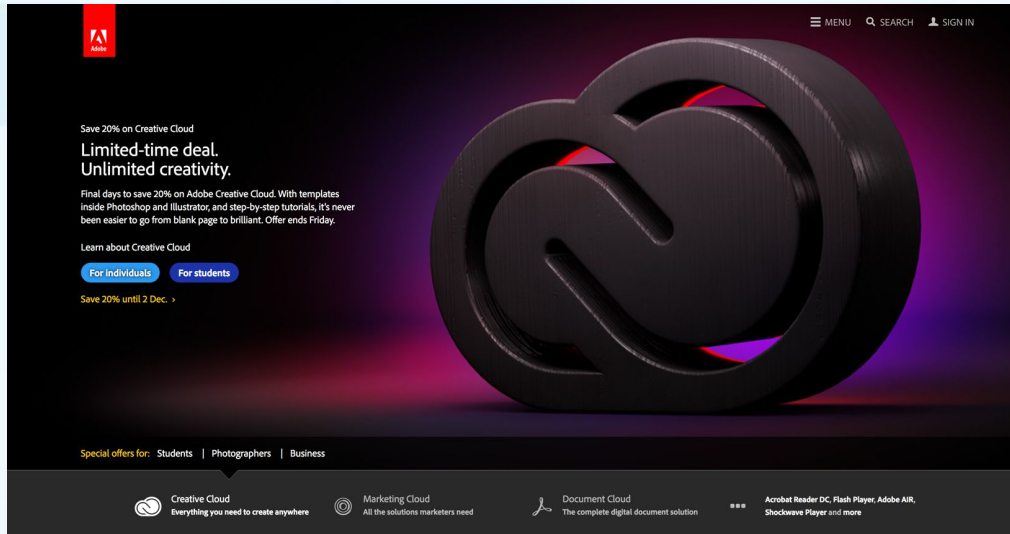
Adobe

MENU SEARCH SIGN IN

Save 20% on Creative Cloud

Limited-time deal.
Unlimited creativity.

Final days to save 20% on Adobe Creative Cloud. With templates inside Photoshop and Illustrator, and step-by-step tutorials, it's never been easier to go from blank page to brilliant. Offer ends Friday.

Learn about Creative Cloud

For individuals For students

Save 20% until 2 Dec. ›

Special offers for: Students | Photographers | Business

Creative Cloud
Everything you need to create anywhere

Marketing Cloud
All the solutions marketers need

Document Cloud
The complete digital document solution

Acrobat Reader DC, Flash Player, Adobe AIR, Shockwave Player and more